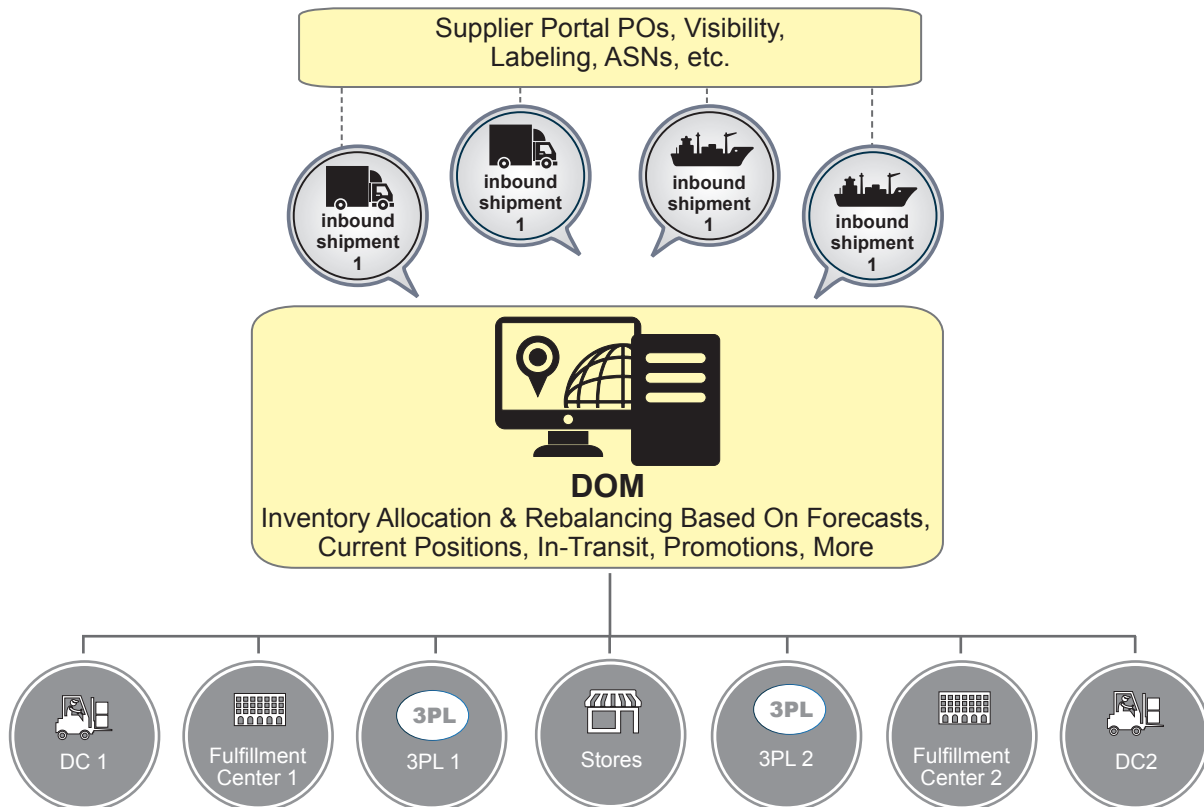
Supplier Portal POs, Visibility, Labeling, ASNs, etc.

inbound shipment 1

inbound shipment 1

inbound shipment 1

inbound shipment 1

DOM
Inventory Allocation & Rebalancing Based On Forecasts, Current Positions, In-Transit, Promotions, More

DC 1

Fulfillment Center 1

3PL
3PL 1

Stores

3PL
3PL 2

Fulfillment Center 2

DC2